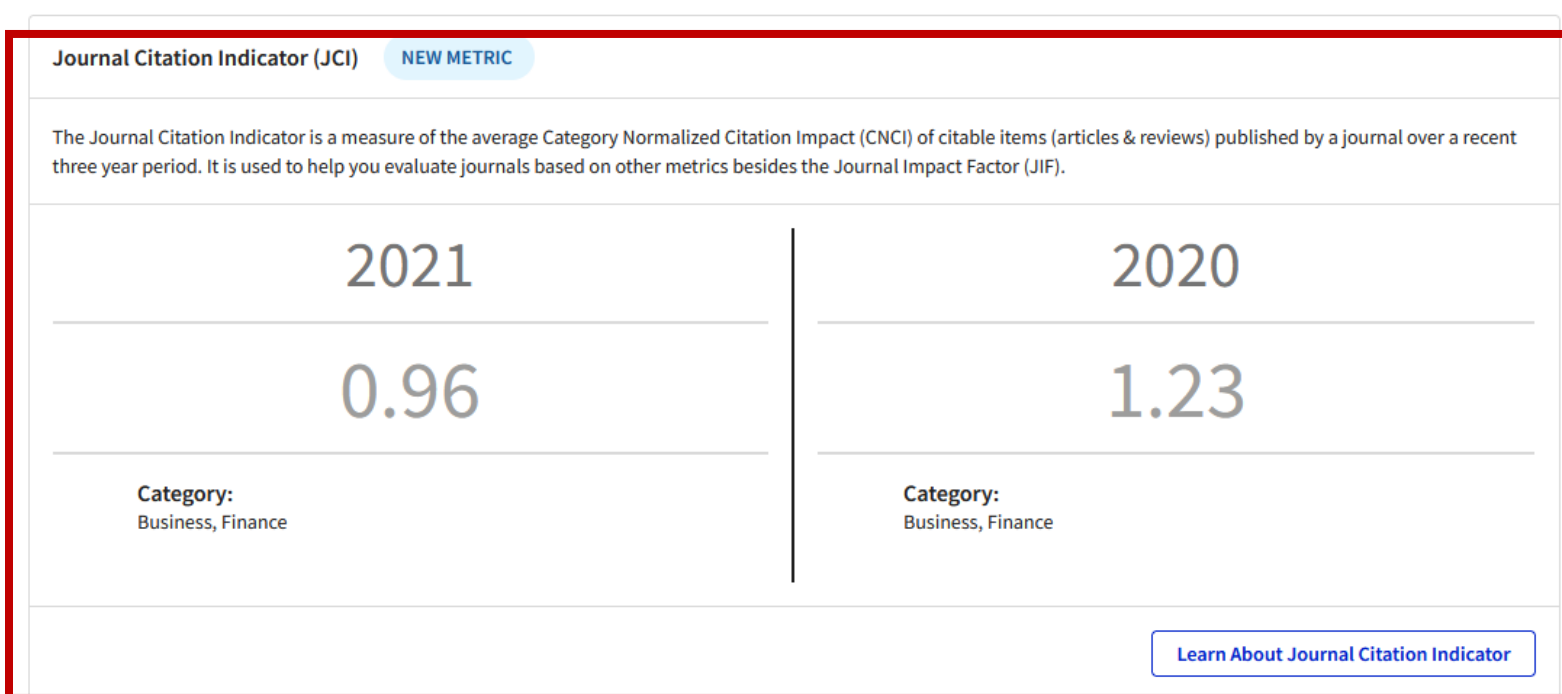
Journal Citation Indicator (JCI) NEW METRIC

The Journal Citation Indicator is a measure of the average Category Normalized Citation Impact (CNCI) of citable items (articles & reviews) published by a journal over a recent three year period. It is used to help you evaluate journals based on other metrics besides the Journal Impact Factor (JIF).

2021

0.96

Category:
Business, Finance

2020

1.23

Category:
Business, Finance

Learn About Journal Citation Indicator